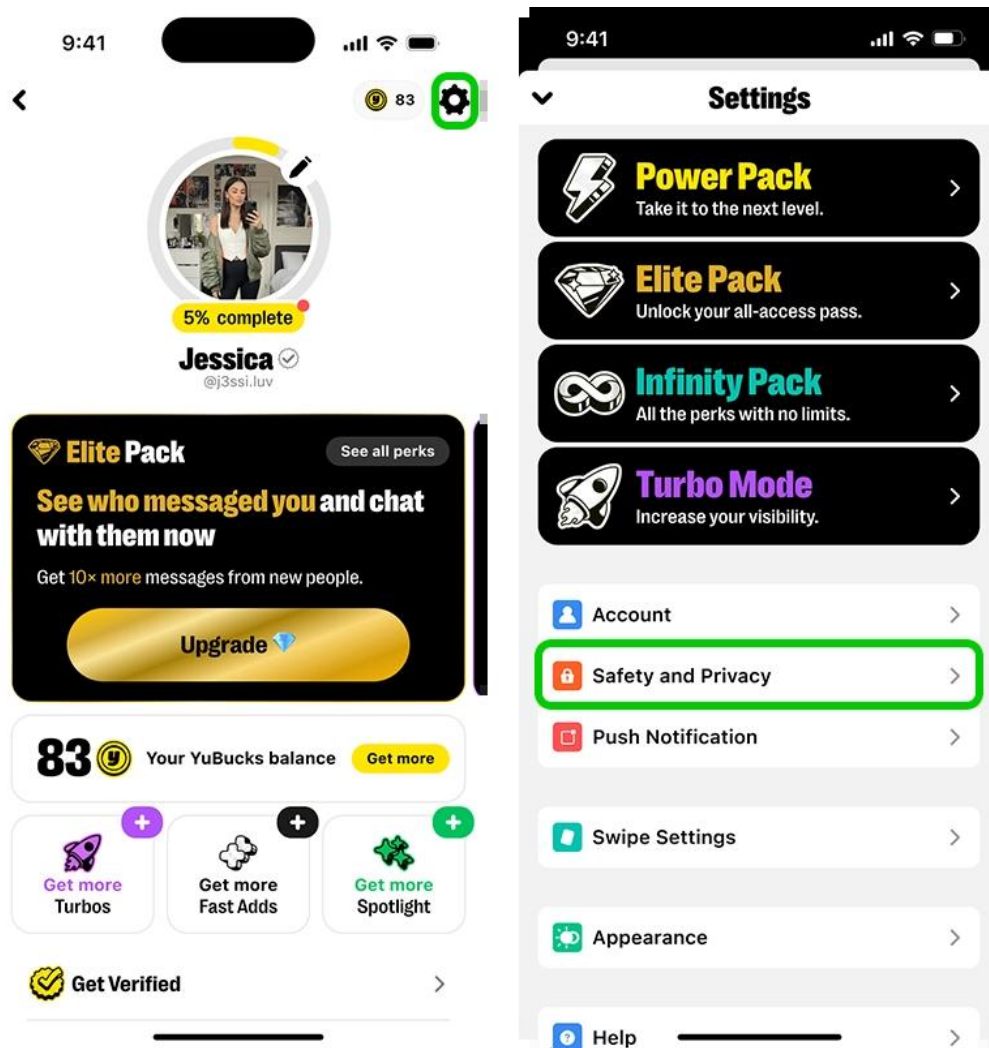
9:41

83

5% complete

Jessica
@j3ssi.luv

Elite Pack
See all perks
See who messaged you and chat with them now
Get 10× more messages from new people.
Upgrade

83 Your YuBucks balance Get more

Get more Turbos
Get more Fast Adds
Get more Spotlight

Get Verified

9:41

Settings

Power Pack
Take it to the next level.

Elite Pack
Unlock your all-access pass.

Infinity Pack
All the perks with no limits.

Turbo Mode
Increase your visibility.

Account
Safety and Privacy
Push Notification

Swipe Settings

Appearance

Help